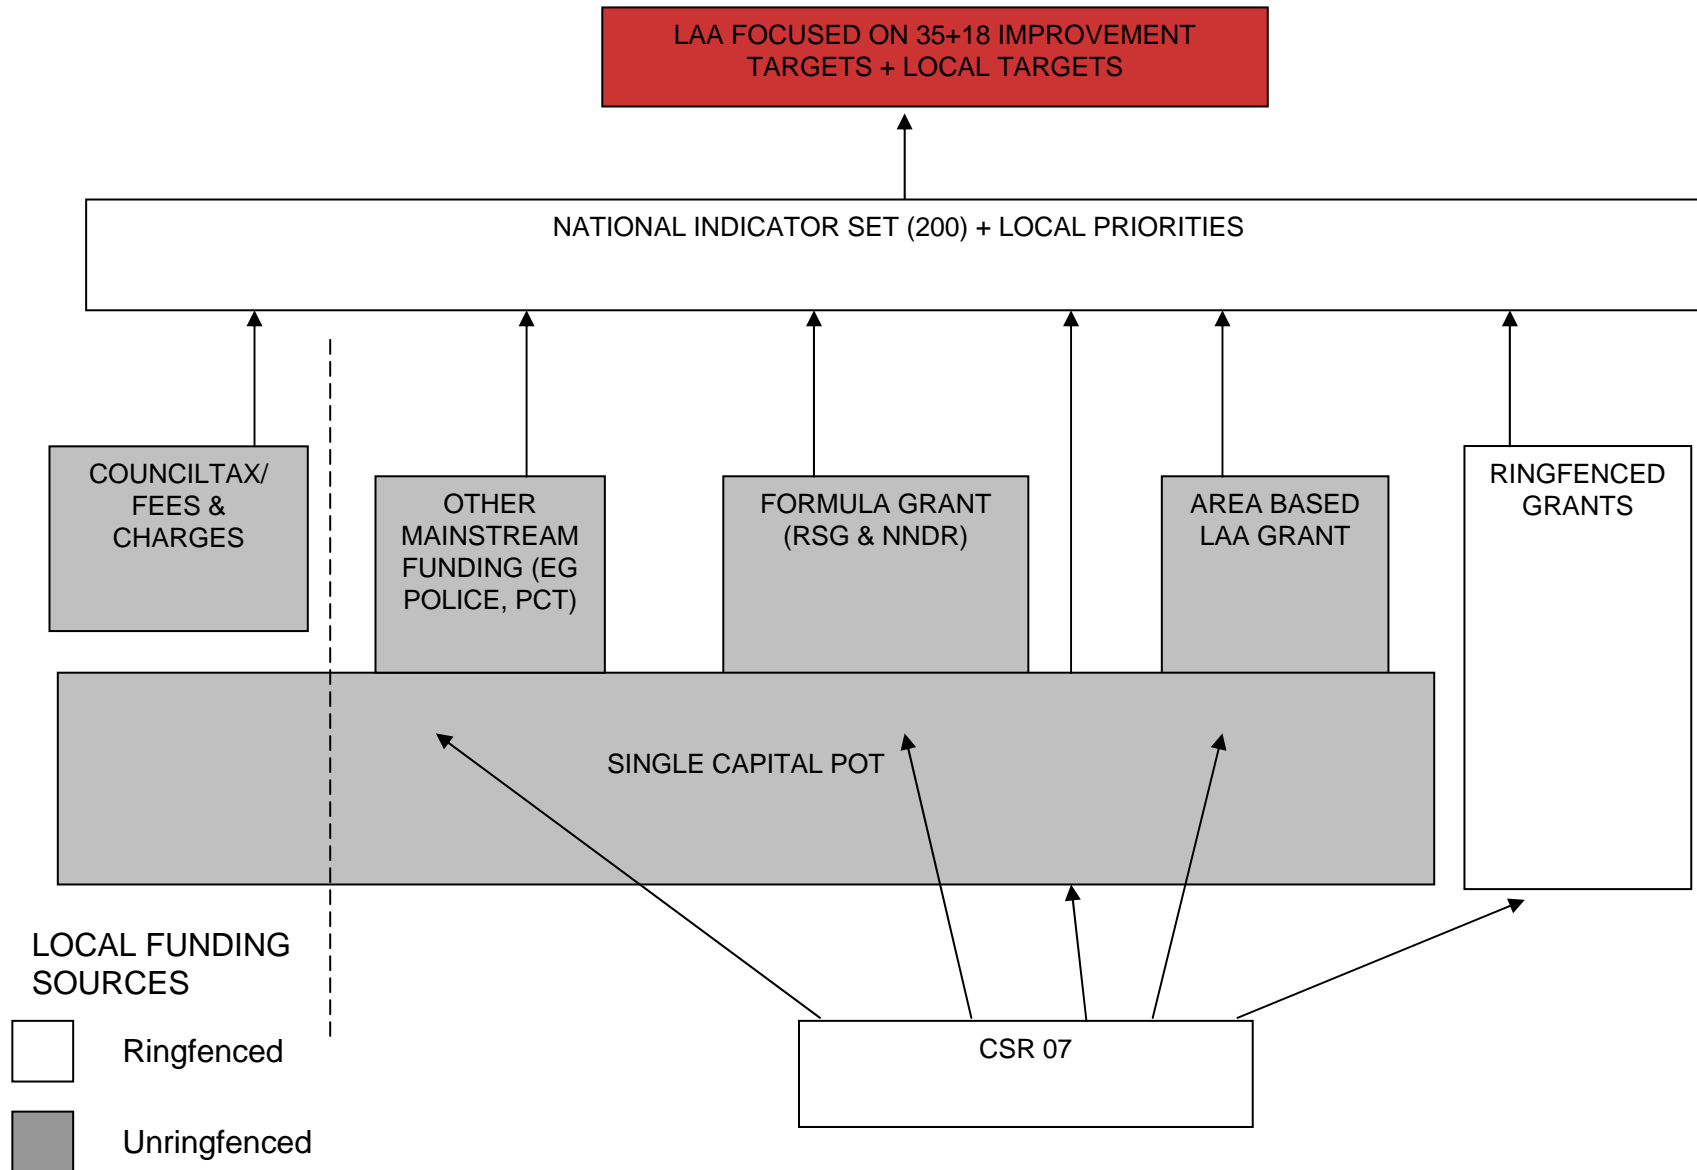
LAA FOCUSED ON 35+18 IMPROVEMENT TARGETS + LOCAL TARGETS

NATIONAL INDICATOR SET (200) + LOCAL PRIORITIES

COUNCILTAX/ FEES & CHARGES

OTHER MAINSTREAM FUNDING (EG POLICE, PCT)

FORMULA GRANT (RSG & NNDR)

AREA BASED LAA GRANT

RINGFENCED GRANTS

SINGLE CAPITAL POT

LOCAL FUNDING SOURCES

Ringfenced

Unringfenced

CSR 07